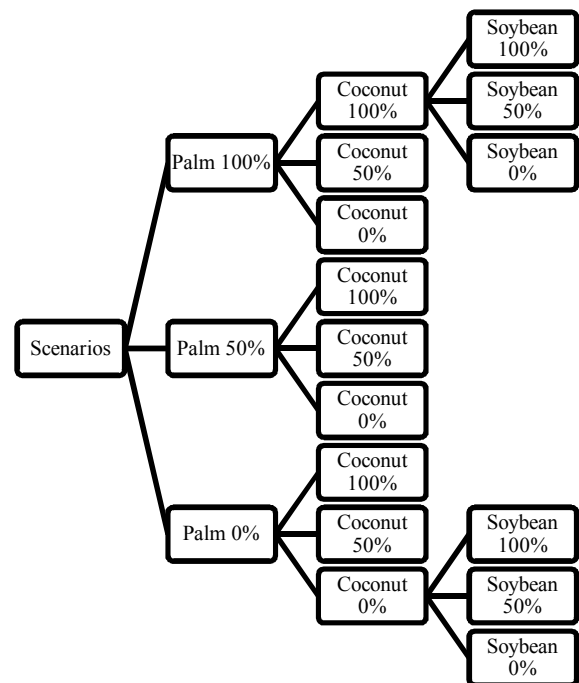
Scenarios

Palm 100%

Coconut 100%

Soybean 100%

Soybean 50%

Soybean 0%

Coconut 50%

Coconut 0%

Palm 50%

Coconut 100%

Coconut 50%

Coconut 0%

Palm 0%

Coconut 100%

Coconut 50%

Coconut 0%

Soybean 100%

Soybean 50%

Soybean 0%